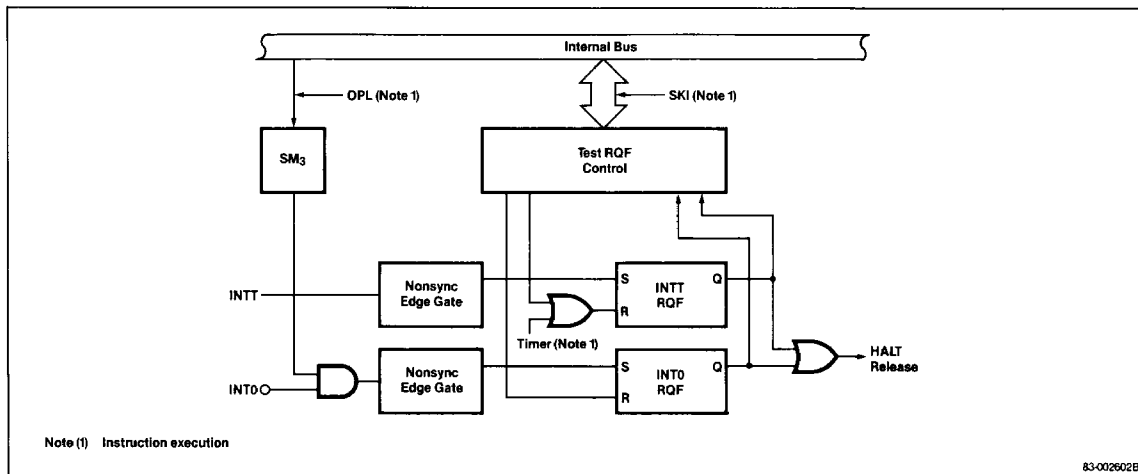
Internal Bus

OPL (Note 1)

SKI (Note 1)

$SM_3$

Test RQF Control

INTT

Nonsync Edge Gate

S

R

INTT RQF

Q

Timer (Note 1)

INT0

Nonsync Edge Gate

S

R

INT0 RQF

Q

HALT Release

Note (1) Instruction execution

83-002602B